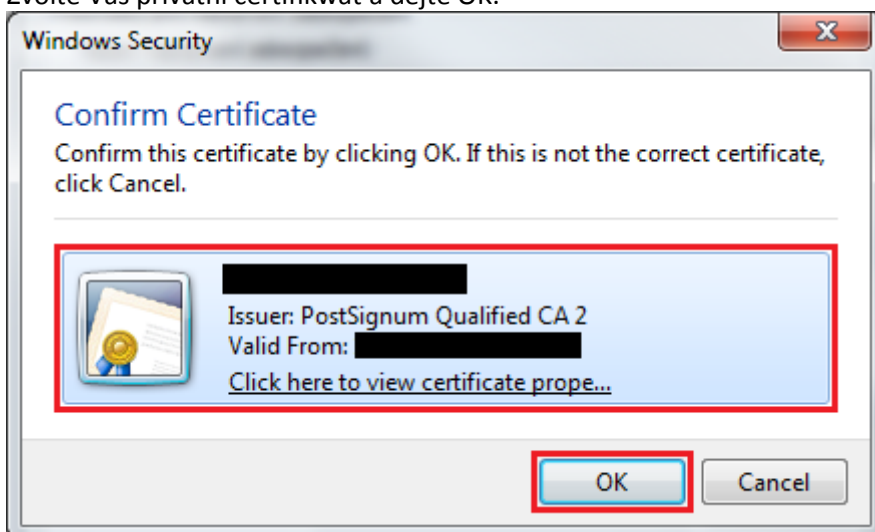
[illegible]

Windows Security

Confirm Certificate

Confirm this certificate by clicking OK. If this is not the correct certificate, click Cancel.

Issuer: PostSignum Qualified CA 2
Valid From:
Click here to view certificate prope...

OK
Cancel